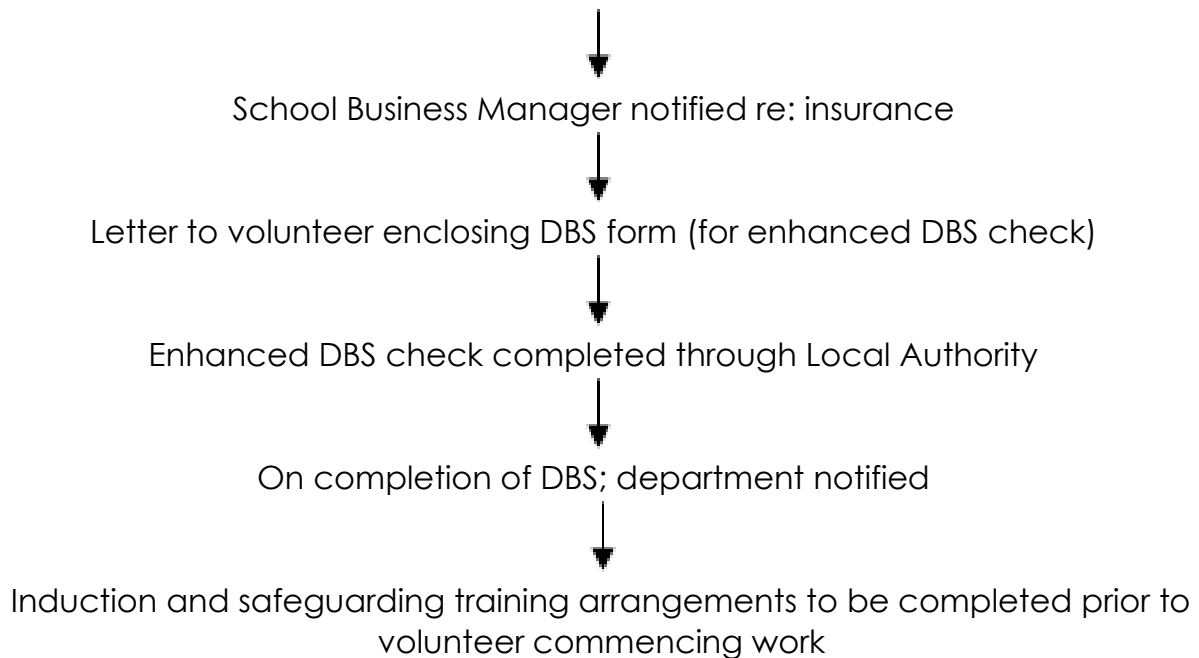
School Business Manager notified re: insurance

Letter to volunteer enclosing DBS form (for enhanced DBS check)

Enhanced DBS check completed through Local Authority

On completion of DBS; department notified

Induction and safeguarding training arrangements to be completed prior to volunteer commencing work